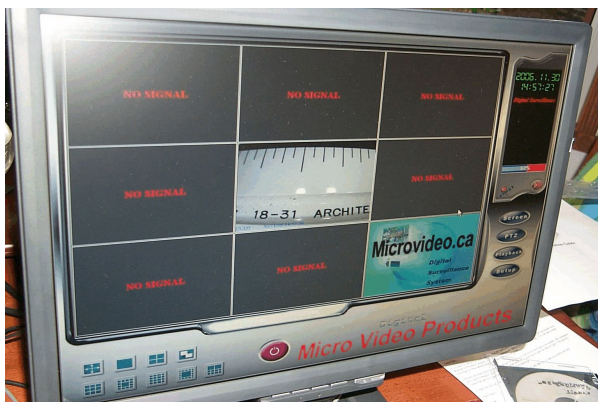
NO SIGNAL

NO SIGNAL

NO SIGNAL

NO SIGNAL

18-31 ARCHITE

NO SIGNAL

NO SIGNAL

NO SIGNAL

Microvideo.ca
Digital Surveillance System

2006.11.30
14:57:27
Digital Surveillance

Screen
PTZ
Playback
Setup

Micro Video Products